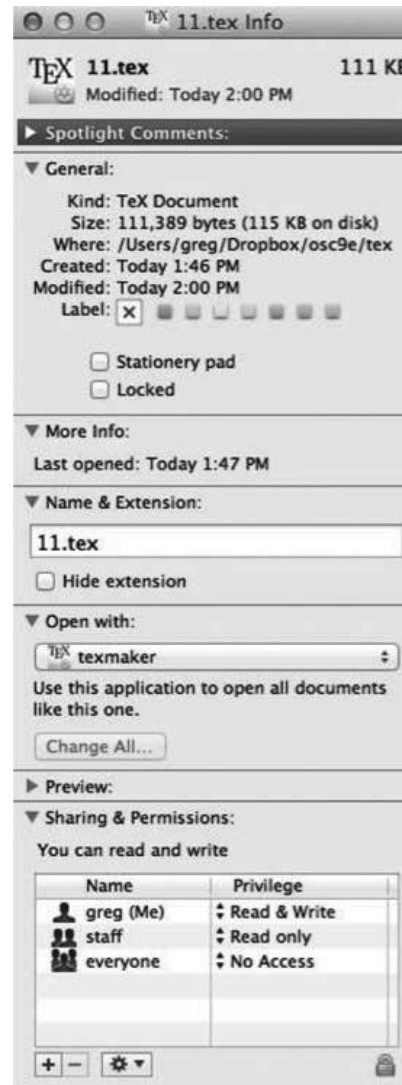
11.tex Info

TEX 11.tex 111 K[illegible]
Modified: Today 2:00 PM

▶ Spotlight Comments:

▼ General:

Kind: TeX Document
Size: 111,389 bytes (115 KB on disk)
Where: /Users/greg/Dropbox/osc9e/tex
Created: Today 1:46 PM
Modified: Today 2:00 PM
Label: ×

Stationery pad
Locked

▼ More Info:

Last opened: Today 1:47 PM

▼ Name & Extension:

11.tex

Hide extension

▼ Open with:

texmaker

Use this application to open all documents like this one.

Change All...

▶ Preview:

▼ Sharing & Permissions:

You can read and write

| Name | Privilege |
|---|---|
| greg (Me) | Read & Write |
| staff | Read only |
| everyone | No Access |

+ −